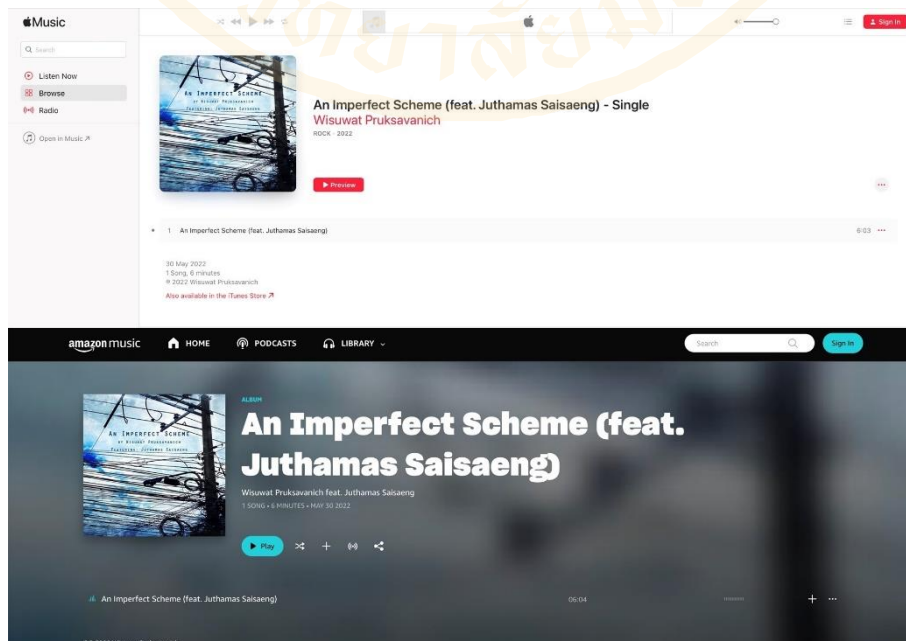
Music

Search

Listen Now
Browse
Radio

Open in Music ↗

Sign In

An Imperfect Scheme
by Wisuwat Pruksavanich
Featuring: Juthamas Saisaeng

An Imperfect Scheme (feat. Juthamas Saisaeng) - Single
Wisuwat Pruksavanich
ROCK · 2022

▶ Preview

1 An Imperfect Scheme (feat. Juthamas Saisaeng) 6:03

30 May 2022
1 Song, 6 minutes
℗ 2022 Wisuwat Pruksavanich
Also available in the iTunes Store ↗

amazon music HOME PODCASTS LIBRARY

Search

Sign In

An Imperfect Scheme
by Wisuwat Pruksavanich
Featuring: Juthamas Saisaeng

ALBUM
An Imperfect Scheme (feat. Juthamas Saisaeng)
Wisuwat Pruksavanich feat. Juthamas Saisaeng
1 SONG • 6 MINUTES • MAY 30 2022

▶ Play

An Imperfect Scheme (feat. Juthamas Saisaeng) 06:04